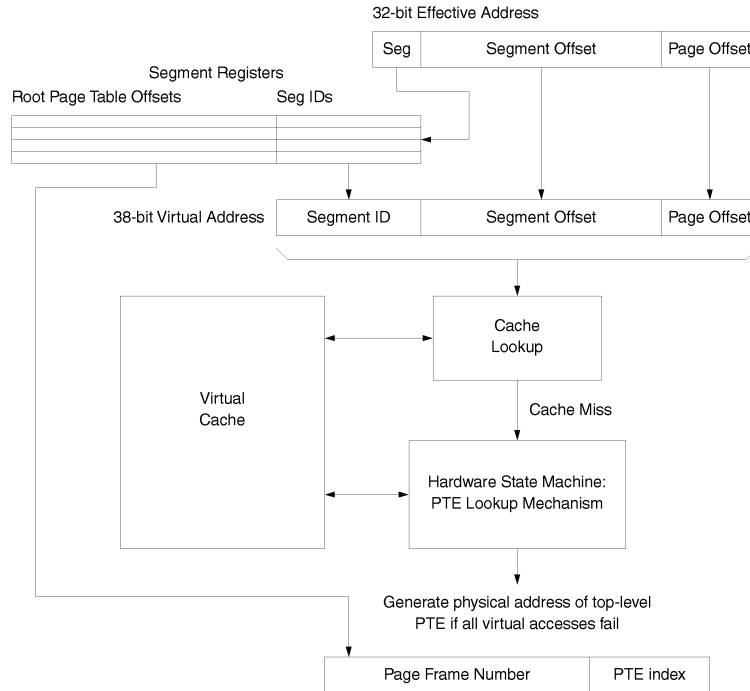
32-bit Effective Address

| Seg | Segment Offset | Page Offset |
|---|---|---|

Segment Registers

Root Page Table Offsets

Seg IDs

38-bit Virtual Address

| Segment ID | Segment Offset | Page Offset |
|---|---|---|

Cache Lookup

Virtual Cache

Cache Miss

Hardware State Machine: PTE Lookup Mechanism

Generate physical address of top-level PTE if all virtual accesses fail

| Page Frame Number | PTE index |
|---|---|